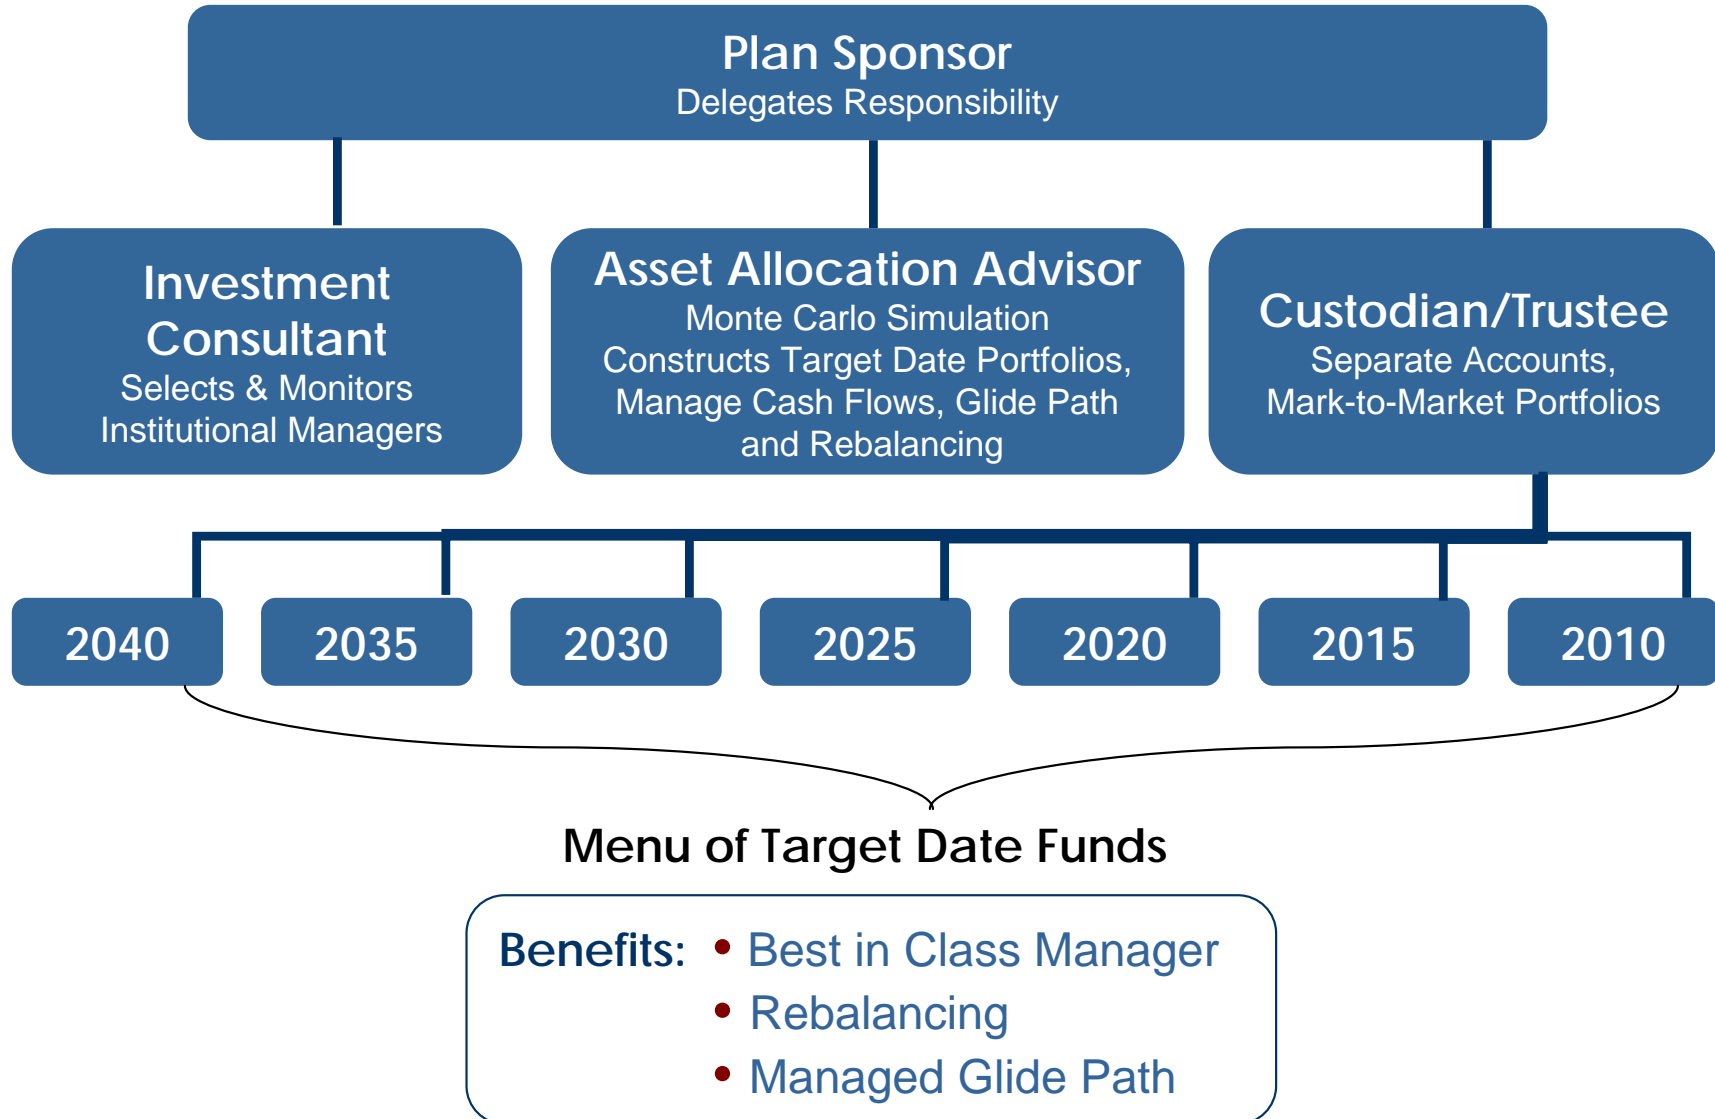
Plan Sponsor
Delegates Responsibility

Investment Consultant
Selects & Monitors Institutional Managers

Asset Allocation Advisor
Monte Carlo Simulation
Constructs Target Date Portfolios, Manage Cash Flows, Glide Path and Rebalancing

Custodian/Trustee
Separate Accounts, Mark-to-Market Portfolios

2040

2035

2030

2025

2020

2015

2010

Menu of Target Date Funds

Benefits:
• Best in Class Manager
• Rebalancing
• Managed Glide Path